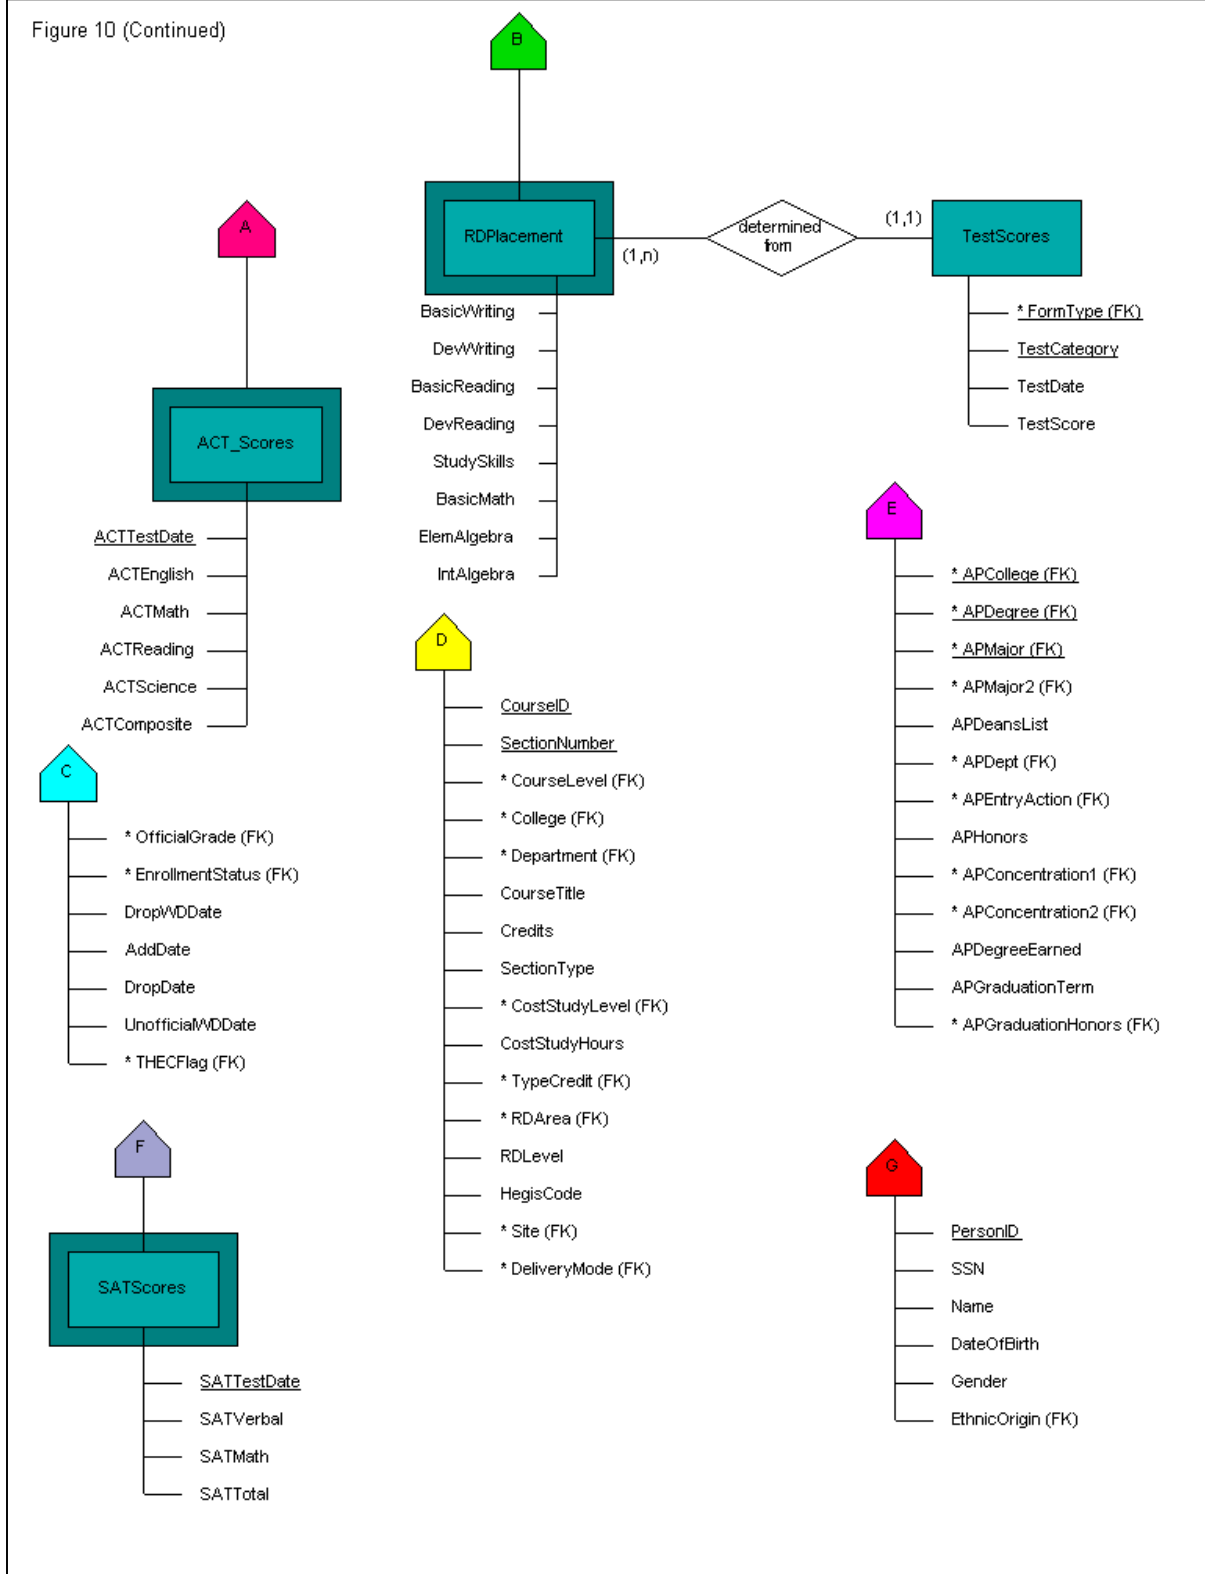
Figure 10 (Continued)

B

RDPlacement

(1,n)

determined from

(1,1)

TestScores

* FormType (FK)
TestCategory
TestDate
TestScore

BasicWriting
DevWriting
BasicReading
DevReading
StudySkills
BasicMath
ElemAlgebra
IntAlgebra

A

ACT_Scores

ACTTestDate
ACTEnglish
ACTMath
ACTReading
ACTScience
ACTComposite

E

* APCollege (FK)
* APDegree (FK)
* APMajor (FK)
* APMajor2 (FK)
APDeansList
* APDept (FK)
* APEntryAction (FK)
APHonors
* APConcentration1 (FK)
* APConcentration2 (FK)
APDegreeEarned
APGraduationTerm
* APGraduationHonors (FK)

D

CourseID
SectionNumber
* CourseLevel (FK)
* College (FK)
* Department (FK)
CourseTitle
Credits
SectionType
* CostStudyLevel (FK)
CostStudyHours
* TypeCredit (FK)
* RDArea (FK)
RDLevel
HegisCode
* Site (FK)
* DeliveryMode (FK)

C

* OfficialGrade (FK)
* EnrollmentStatus (FK)
DropWDDate
AddDate
DropDate
UnofficialWDDate
* THECFlag (FK)

F

SATScores

SATTestDate
SATVerbal
SATMath
SATTotal

G

PersonID
SSN
Name
DateOfBirth
Gender
EthnicOrigin (FK)